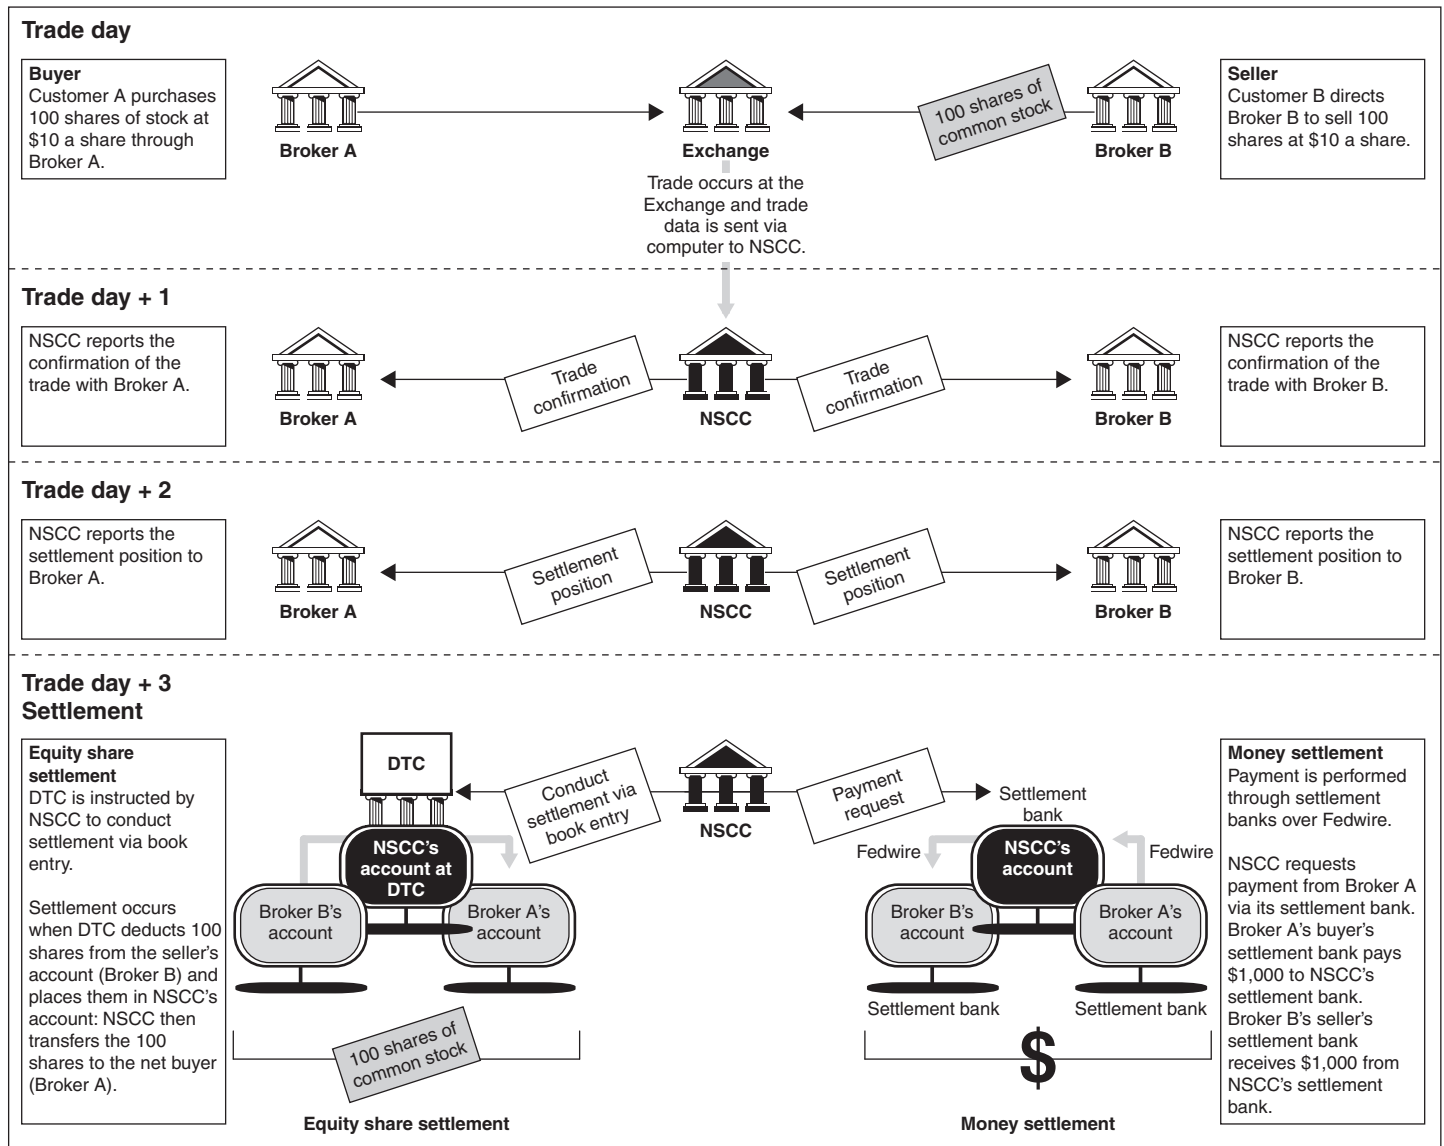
Trade day

Buyer
Customer A purchases 100 shares of stock at $10 a share through Broker A.

Broker A

Exchange

100 shares of common stock

Broker B

Seller
Customer B directs Broker B to sell 100 shares at $10 a share.

Trade occurs at the Exchange and trade data is sent via computer to NSCC.

Trade day + 1

NSCC reports the confirmation of the trade with Broker A.

Broker A

Trade confirmation

NSCC

Trade confirmation

Broker B

NSCC reports the confirmation of the trade with Broker B.

Trade day + 2

NSCC reports the settlement position to Broker A.

Broker A

Settlement position

NSCC

Settlement position

Broker B

NSCC reports the settlement position to Broker B.

Trade day + 3
Settlement

Equity share settlement
DTC is instructed by NSCC to conduct settlement via book entry.

Settlement occurs when DTC deducts 100 shares from the seller's account (Broker B) and places them in NSCC's account: NSCC then transfers the 100 shares to the net buyer (Broker A).

DTC

Conduct settlement via book entry

NSCC

Payment request

Settlement bank

NSCC's account at DTC

Broker B's account

Broker A's account

Fedwire

NSCC's account

Fedwire

Broker B's account

Broker A's account

Settlement bank

Settlement bank

100 shares of common stock

$

Equity share settlement

Money settlement

Money settlement
Payment is performed through settlement banks over Fedwire.

NSCC requests payment from Broker A via its settlement bank. Broker A's buyer's settlement bank pays $1,000 to NSCC's settlement bank. Broker B's seller's settlement bank receives $1,000 from NSCC's settlement bank.